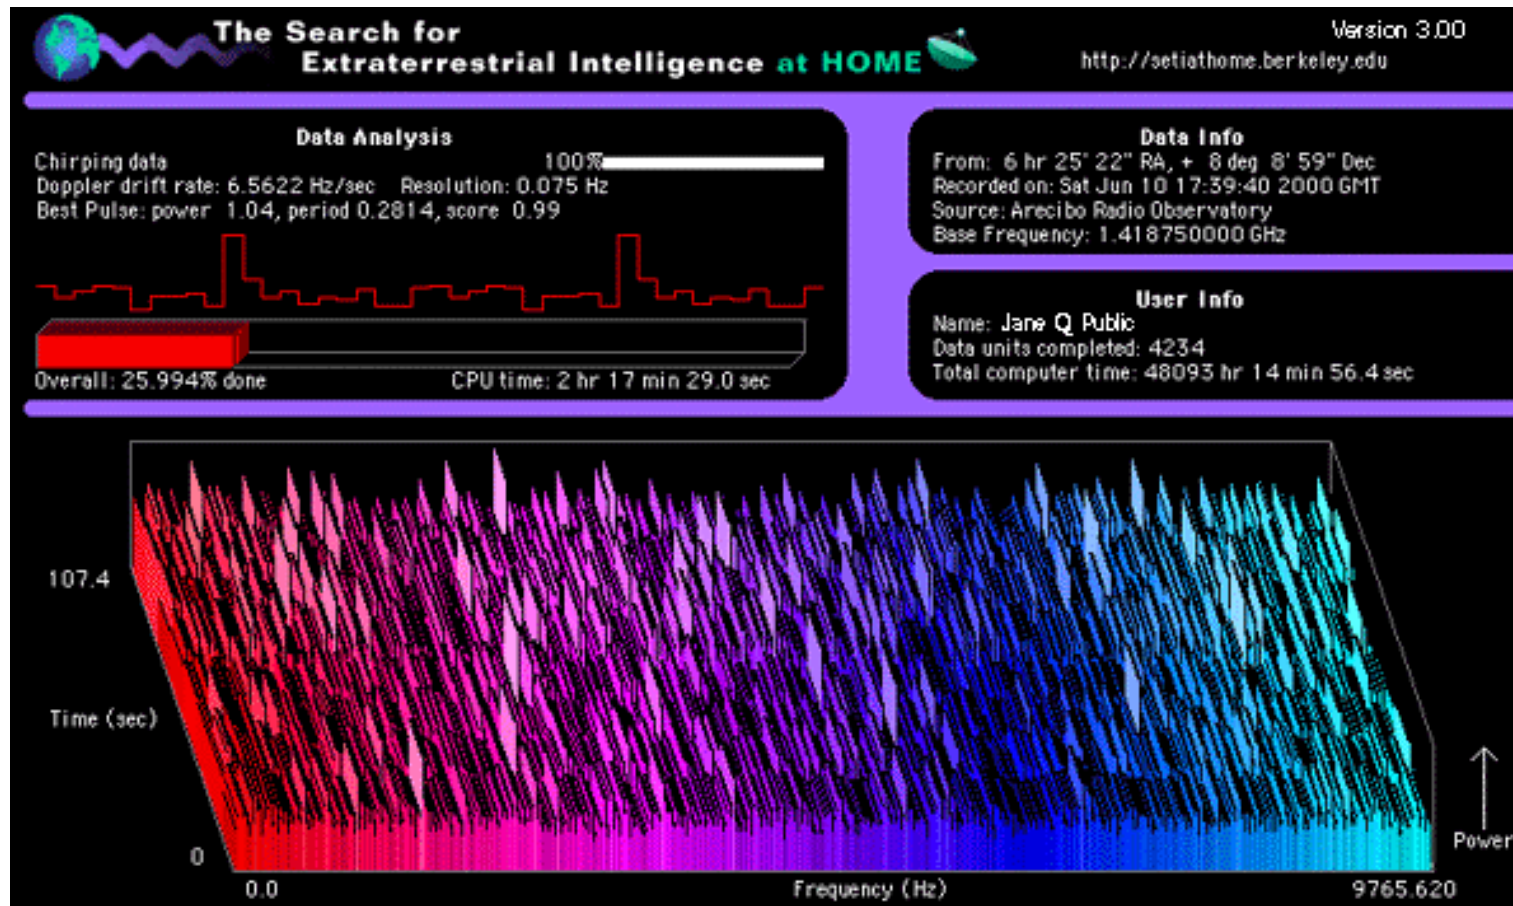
The Search for Extraterrestrial Intelligence at HOME

Version 3.00
http://setiathome.berkeley.edu

Data Analysis
Chirping data 100%
Doppler drift rate: 6.5622 Hz/sec Resolution: 0.075 Hz
Best Pulse: power 1.04, period 0.2814, score 0.99

Overall: 25.994% done CPU time: 2 hr 17 min 29.0 sec

Data Info
From: 6 hr 25' 22" RA, + 8 deg 8' 59" Dec
Recorded on: Sat Jun 10 17:39:40 2000 GMT
Source: Arecibo Radio Observatory
Base Frequency: 1.418750000 GHz

User Info
Name: Jane Q Public
Data units completed: 4234
Total computer time: 48093 hr 14 min 56.4 sec

107.4
Time (sec)
0
0.0
Frequency (Hz)
9765.620
Power